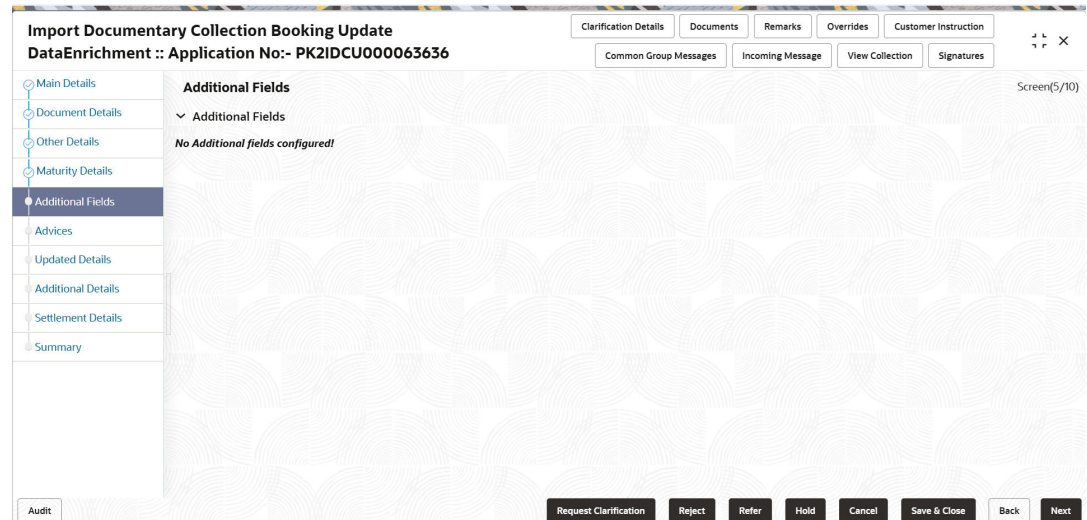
Import Documentary Collection Booking Update
DataEnrichment :: Application No:- PK2IDCU000063636

Clarification Details
Documents
Remarks
Overrides
Customer Instruction
Common Group Messages
Incoming Message
View Collection
Signatures

Main Details
Document Details
Other Details
Maturity Details
Additional Fields
Advices
Updated Details
Additional Details
Settlement Details
Summary

Additional Fields
Screen(5/10)

Additional Fields

No Additional fields configured!

Audit
Request Clarification
Reject
Refer
Hold
Cancel
Save & Close
Back
Next